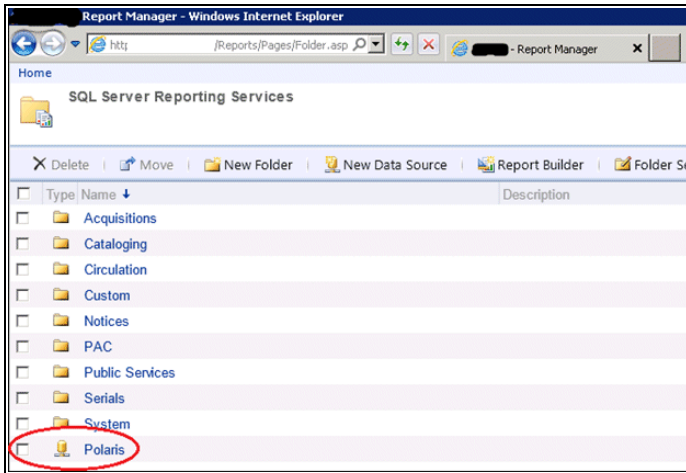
Report Manager - Windows Internet Explorer

http /Reports/Pages/Folder.asp

- Report Manager

Home

SQL Server Reporting Services

Delete | Move | New Folder | New Data Source | Report Builder | Folder Se

| Type | Name ↓ | Description |
|---|---|---|
| | Acquisitions | |
| | Cataloging | |
| | Circulation | |
| | Custom | |
| | Notices | |
| | PAC | |
| | Public Services | |
| | Serials | |
| | System | |
| | Polaris | |